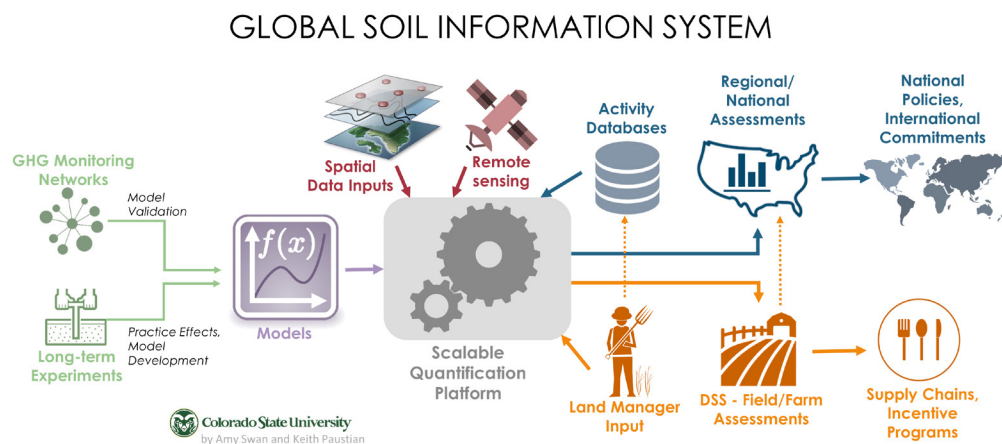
GLOBAL SOIL INFORMATION SYSTEM

GHG Monitoring Networks

Model Validation

Long-term Experiments

Practice Effects, Model Development

$f(x)$

Models

Spatial Data Inputs

Remote sensing

Activity Databases

Scalable Quantification Platform

Land Manager Input

Regional/ National Assessments

National Policies, International Commitments

DSS - Field/Farm Assessments

Supply Chains, Incentive Programs

Colorado State University
by Amy Swan and Keith Paustian